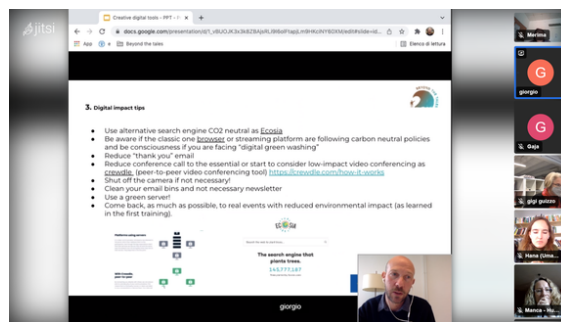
jitsi

Creative digital tools - PPT - ...

docs.google.com/presentation/d/1_v8UOJK3x3k8ZBAjsRL9tBsIFiqpjLmtHKuWY6OXfd/edit#slide=id...

App | Beyond the label | Elenco di lettura

3. Digital impact tips

- Use alternative search engine CO2 neutral as Ecosia
- Be aware if the classic one browser or streaming platform are following carbon neutral policies and be consciousness if you are facing "digital green washing"
- Reduce "thank you" email
- Reduce conference call to the essential or start to consider low-impact video conferencing as crewdle, (peer-to-peer video conferencing tool) https://crewdle.com/how-it-works
- Shut off the camera if not necessary!
- Clean your email bins and not necessary newsletter
- Use a green server!
- Come back, as much as possible, to real events with reduced environmental impact (as learned in the first training).

ECOSIA

The search engine that plants trees.

145,777,187

giorgio

Merima

giorgio

Gaja

gigi guizzo

Hana (Uma...

Manca - Hu...